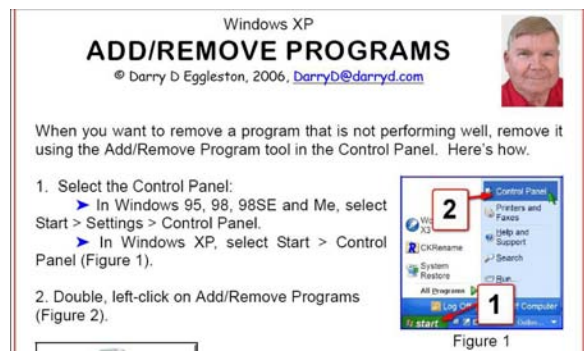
Windows XP

ADD/REMOVE PROGRAMS

© Darry D Eggleston, 2006, DarryD@darryd.com

When you want to remove a program that is not performing well, remove it using the Add/Remove Program tool in the Control Panel. Here's how.

1. Select the Control Panel:

➤ In Windows 95, 98, 98SE and Me, select Start > Settings > Control Panel.

➤ In Windows XP, select Start > Control Panel (Figure 1).

2. Double, left-click on Add/Remove Programs (Figure 2).

2

Control Panel

Printers and Faxes

Help and Support

Search

Run...

Wi X3

CKRename

System Restore

All Programs

Log Off

Computer

1

start

Figure 1